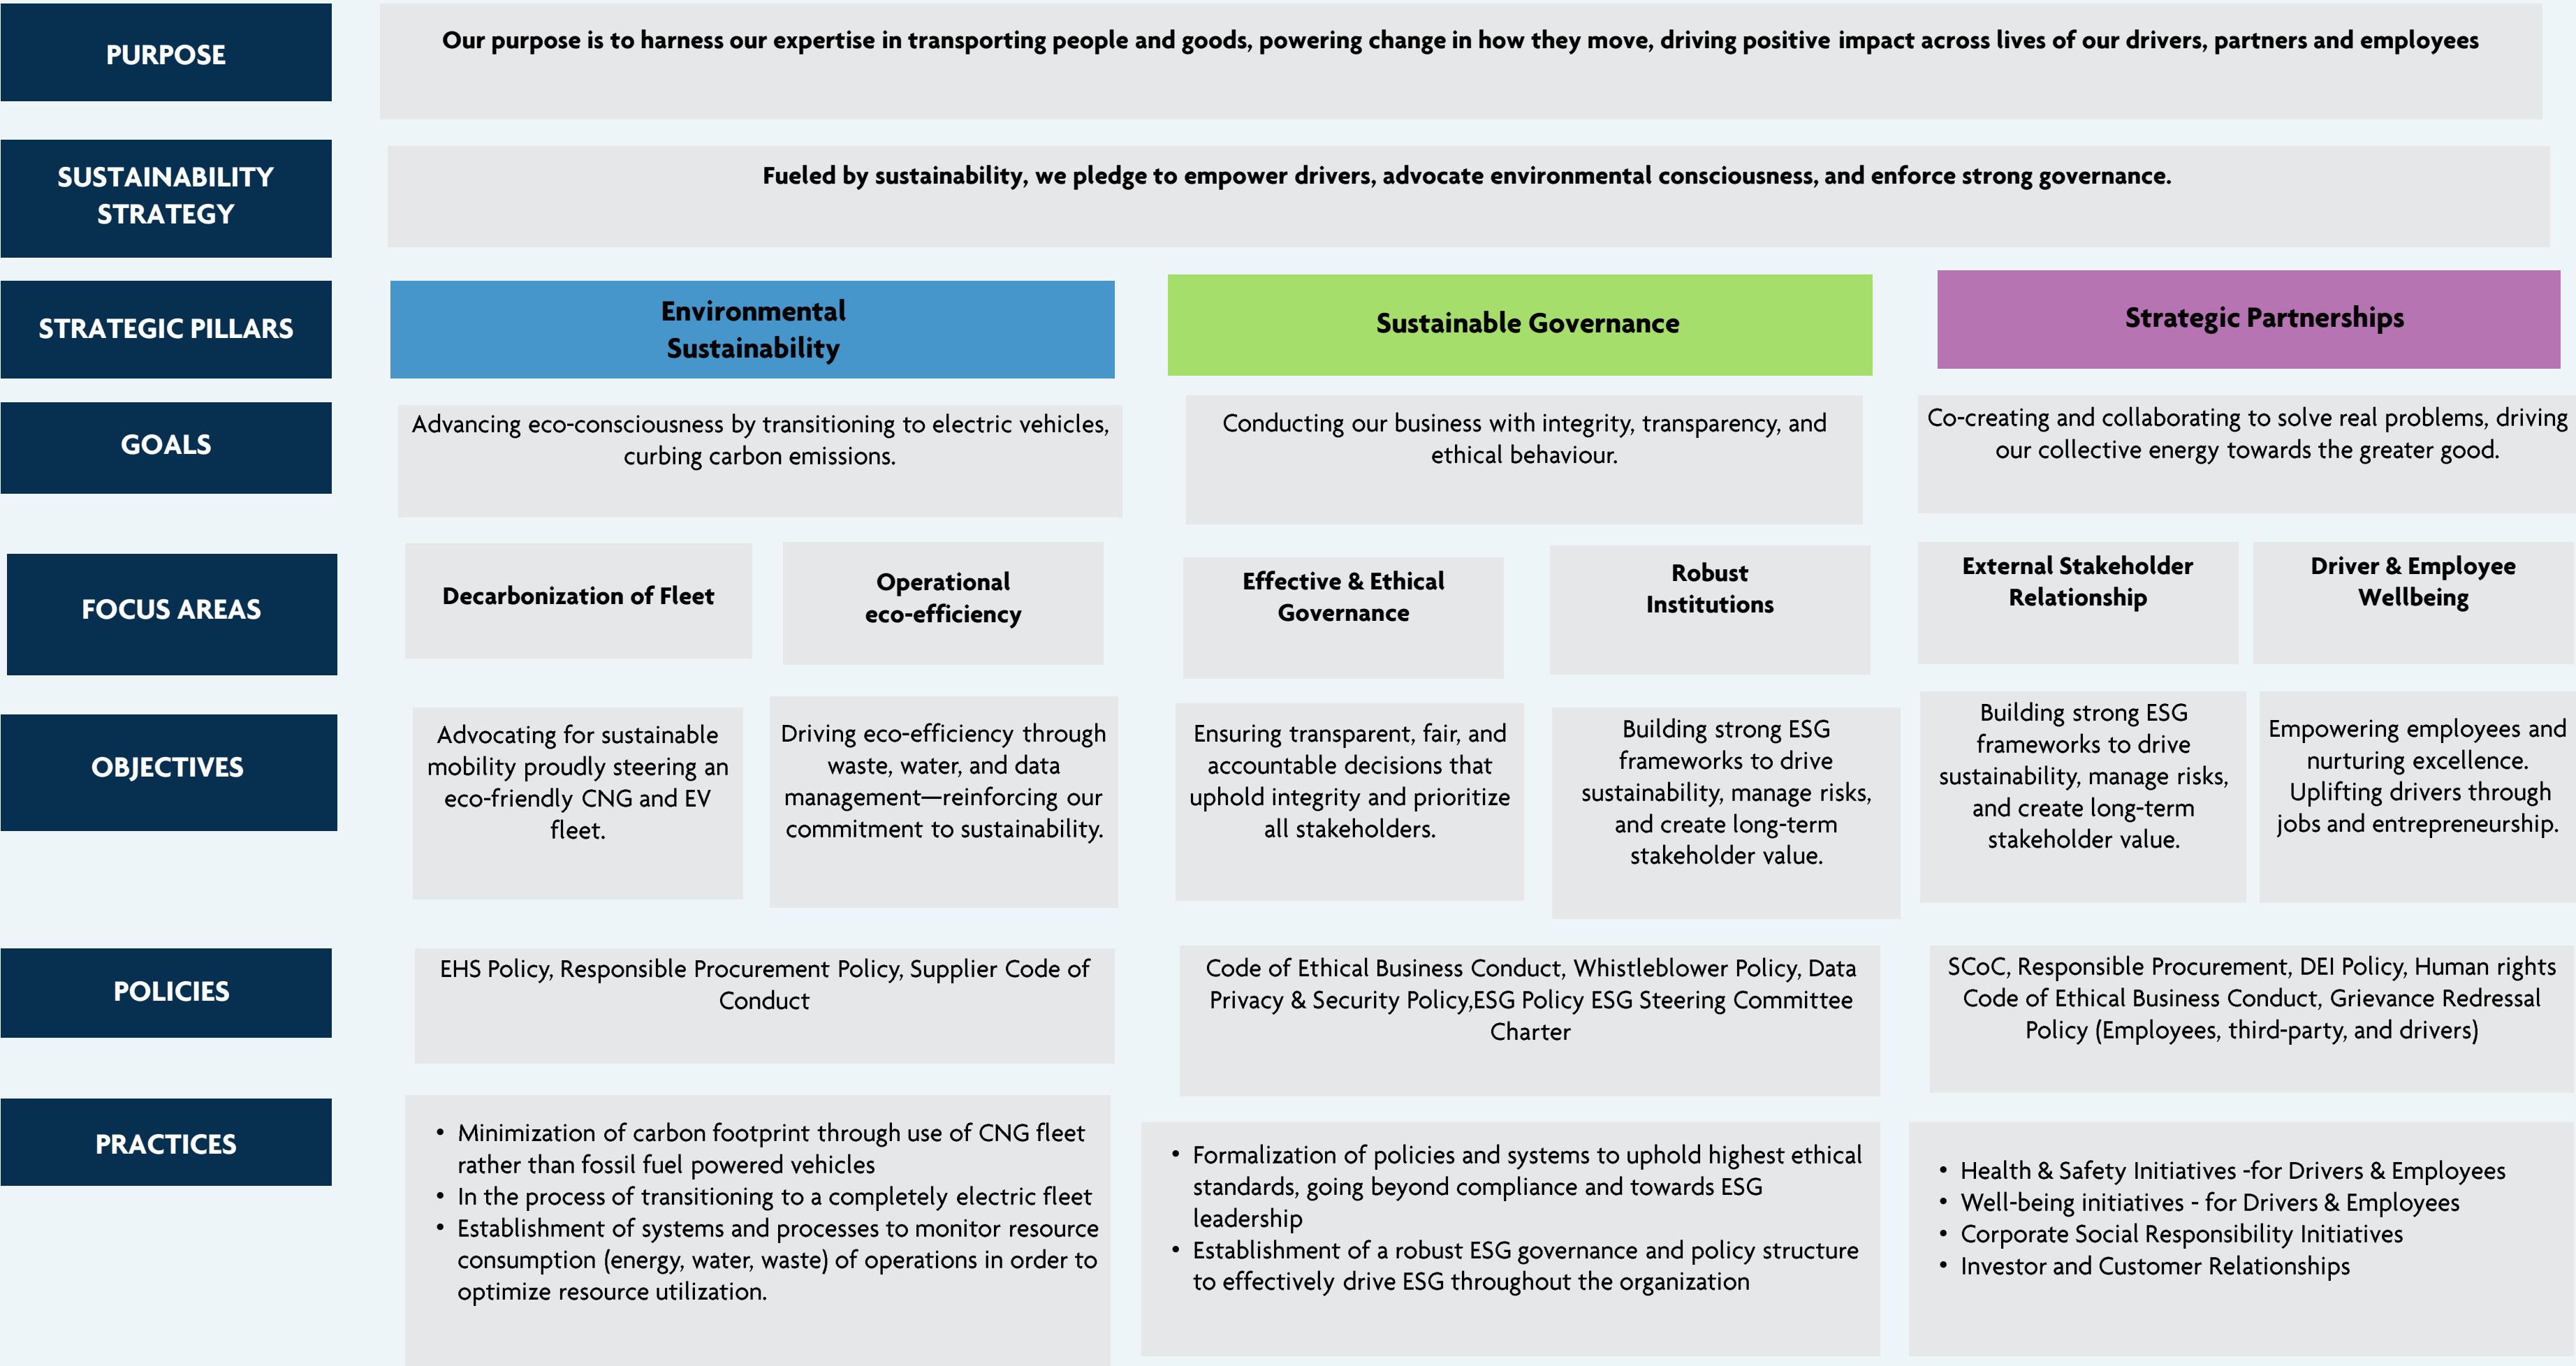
PURPOSE

Our purpose is to harness our expertise in transporting people and goods, powering change in how they move, driving positive impact across lives of our drivers, partners and employees

SUSTAINABILITY STRATEGY

Fueled by sustainability, we pledge to empower drivers, advocate environmental consciousness, and enforce strong governance.

STRATEGIC PILLARS

Environmental Sustainability

Sustainable Governance

Strategic Partnerships

GOALS

Advancing eco-consciousness by transitioning to electric vehicles, curbing carbon emissions.

Conducting our business with integrity, transparency, and ethical behaviour.

Co-creating and collaborating to solve real problems, driving our collective energy towards the greater good.

FOCUS AREAS

Decarbonization of Fleet

Operational eco-efficiency

Effective & Ethical Governance

Robust Institutions

External Stakeholder Relationship

Driver & Employee Wellbeing

OBJECTIVES

Advocating for sustainable mobility proudly steering an eco-friendly CNG and EV fleet.

Driving eco-efficiency through waste, water, and data management—reinforcing our commitment to sustainability.

Ensuring transparent, fair, and accountable decisions that uphold integrity and prioritize all stakeholders.

Building strong ESG frameworks to drive sustainability, manage risks, and create long-term stakeholder value.

Building strong ESG frameworks to drive sustainability, manage risks, and create long-term stakeholder value.

Empowering employees and nurturing excellence. Uplifting drivers through jobs and entrepreneurship.

POLICIES

EHS Policy, Responsible Procurement Policy, Supplier Code of Conduct

Code of Ethical Business Conduct, Whistleblower Policy, Data Privacy & Security Policy,ESG Policy ESG Steering Committee Charter

SCoC, Responsible Procurement, DEI Policy, Human rights Code of Ethical Business Conduct, Grievance Redressal Policy (Employees, third-party, and drivers)

PRACTICES

• Minimization of carbon footprint through use of CNG fleet rather than fossil fuel powered vehicles
• In the process of transitioning to a completely electric fleet
• Establishment of systems and processes to monitor resource consumption (energy, water, waste) of operations in order to optimize resource utilization.

• Formalization of policies and systems to uphold highest ethical standards, going beyond compliance and towards ESG leadership
• Establishment of a robust ESG governance and policy structure to effectively drive ESG throughout the organization

• Health & Safety Initiatives -for Drivers & Employees
• Well-being initiatives - for Drivers & Employees
• Corporate Social Responsibility Initiatives
• Investor and Customer Relationships